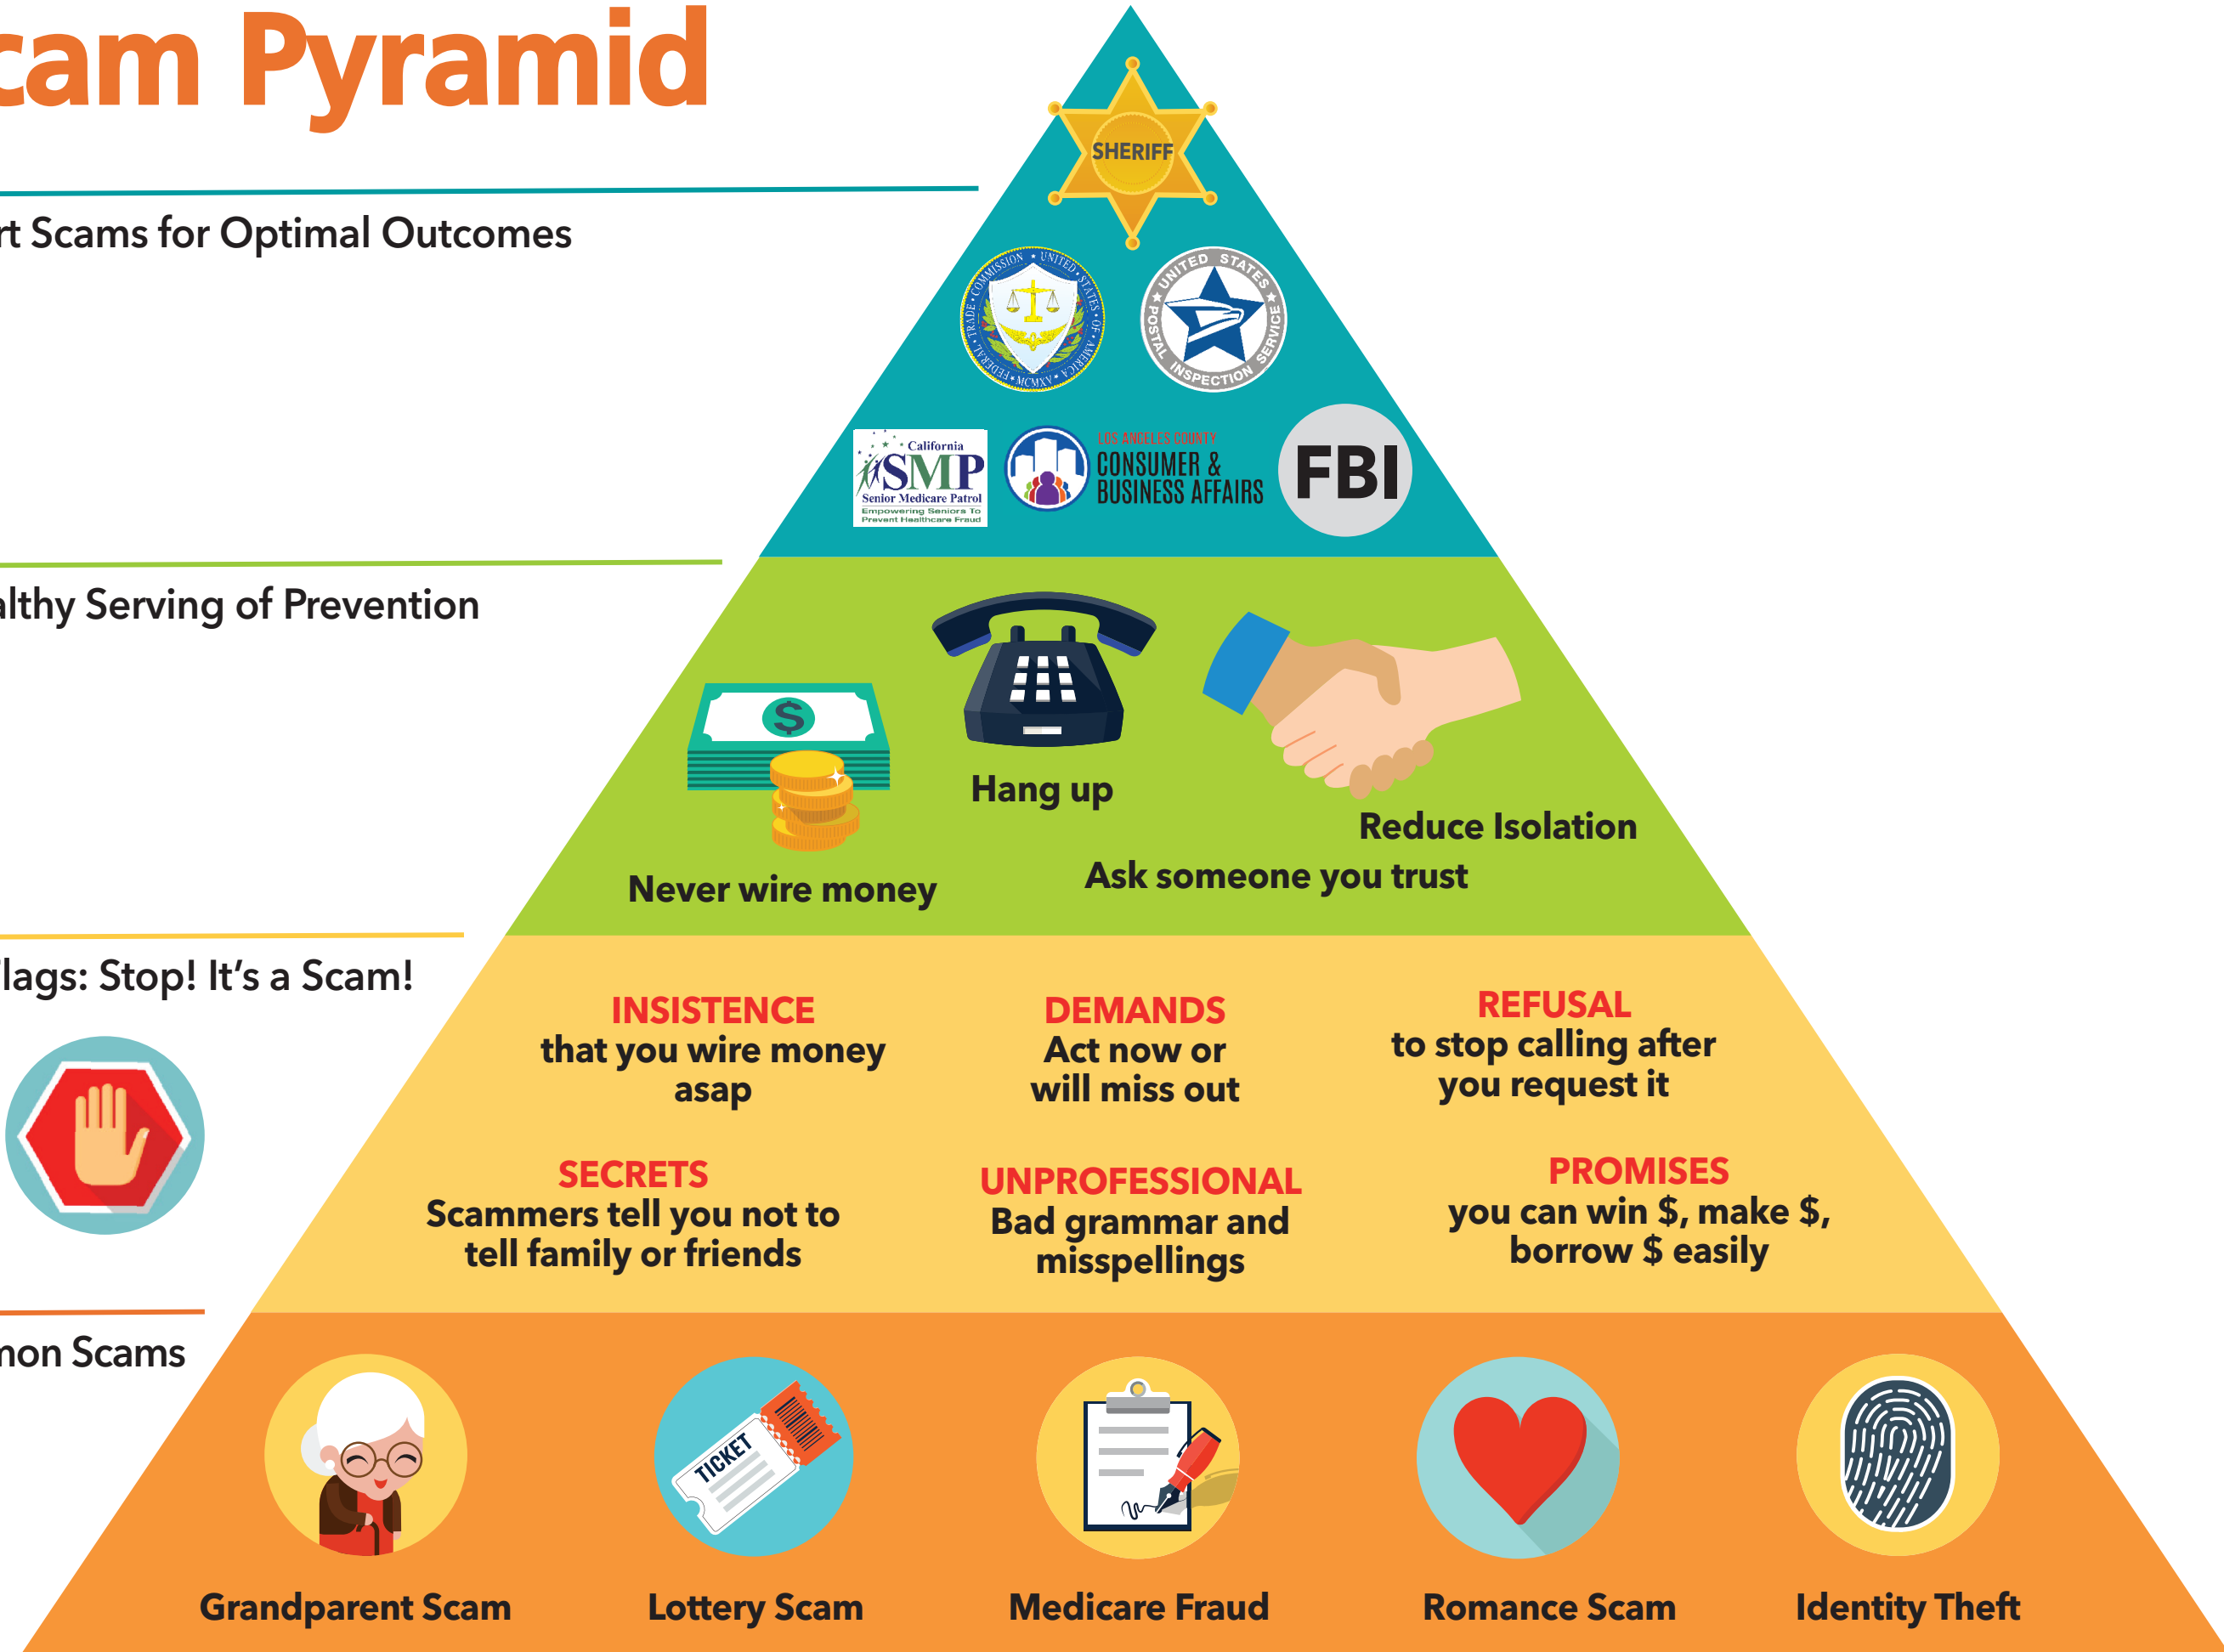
cam Pyramid

rt Scams for Optimal Outcomes

SHERIFF

FEDERAL TRADE COMMISSION • UNITED STATES OF AMERICA • MCMXV

UNITED STATES POSTAL INSPECTION SERVICE

California SMP Senior Medicare Patrol Empowering Seniors To Prevent Healthcare Fraud

LOS ANGELES COUNTY CONSUMER & BUSINESS AFFAIRS

FBI

althy Serving of Prevention

Never wire money

Hang up

Reduce Isolation

Ask someone you trust

lags: Stop! It's a Scam!

INSISTENCE that you wire money asap

DEMANDS Act now or will miss out

REFUSAL to stop calling after you request it

SECRETS Scammers tell you not to tell family or friends

UNPROFESSIONAL Bad grammar and misspellings

PROMISES you can win $, make $, borrow $ easily

non Scams

TICKET

Grandparent Scam

Lottery Scam

Medicare Fraud

Romance Scam

Identity Theft